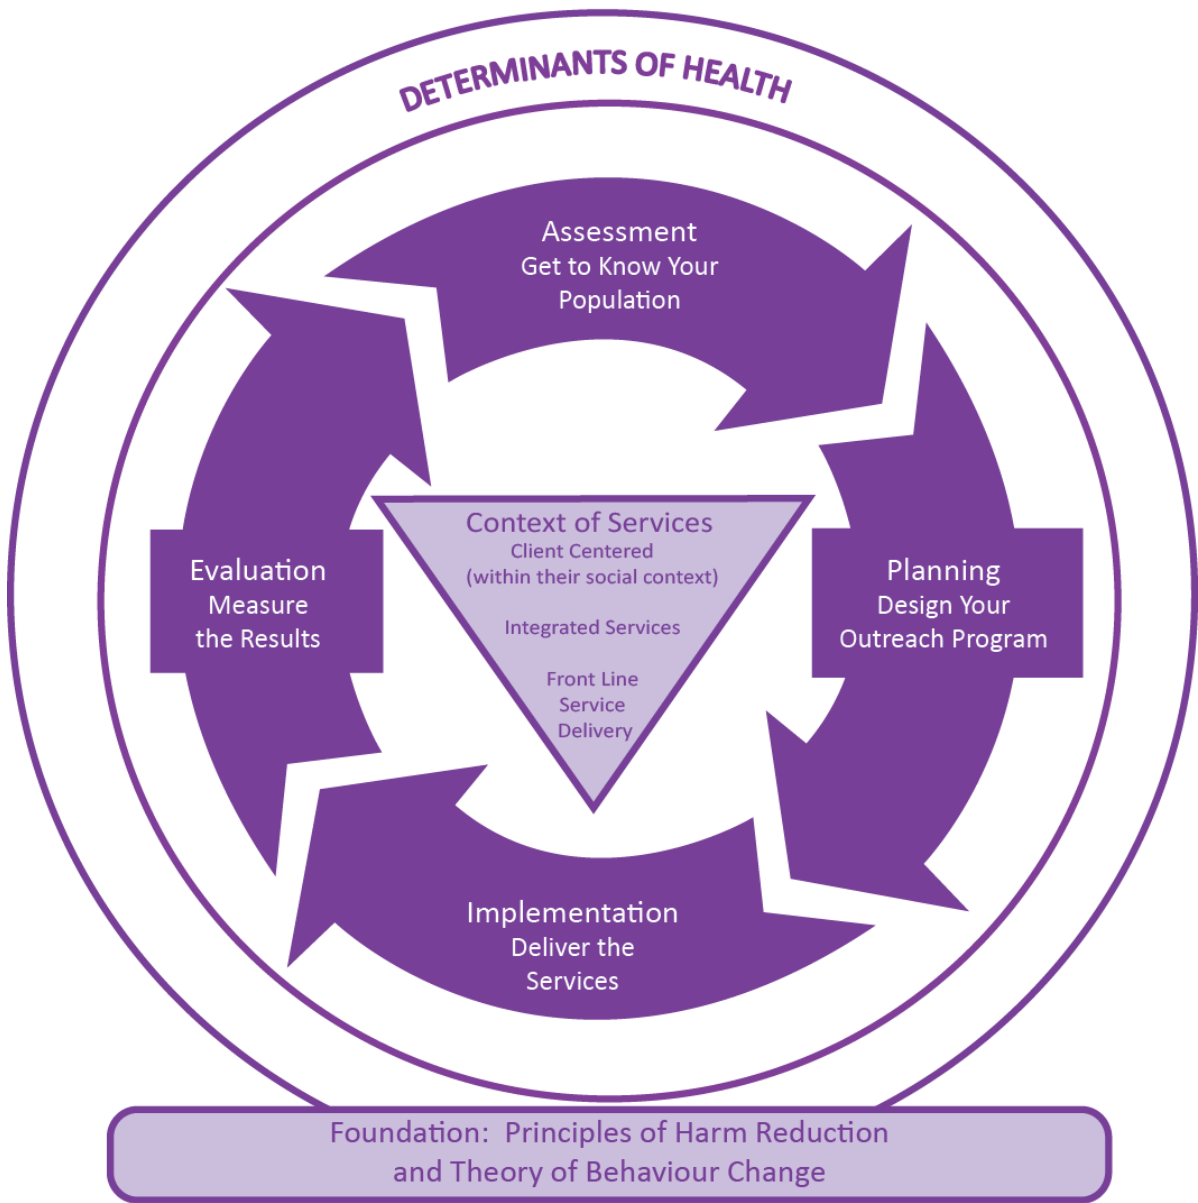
DETERMINANTS OF HEALTH

Assessment
Get to Know Your Population

Evaluation
Measure the Results

Context of Services
Client Centered
(within their social context)

Integrated Services

Front Line Service Delivery

Planning
Design Your Outreach Program

Implementation
Deliver the Services

Foundation: Principles of Harm Reduction and Theory of Behaviour Change